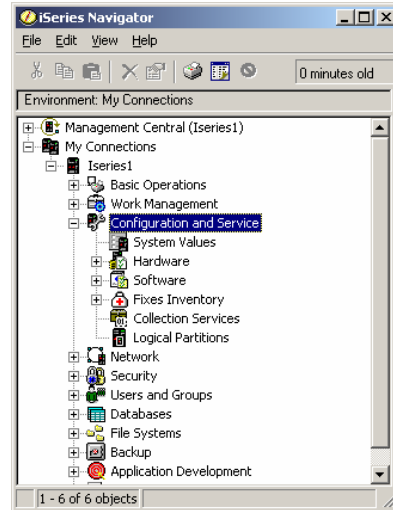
iSeries Navigator

File Edit View Help

0 minutes old

Environment: My Connections

Management Central (Iseries1)
My Connections
Iseries1
Basic Operations
Work Management
Configuration and Service
System Values
Hardware
Software
Fixes Inventory
Collection Services
Logical Partitions
Network
Security
Users and Groups
Databases
File Systems
Backup
Application Development

1 - 6 of 6 objects